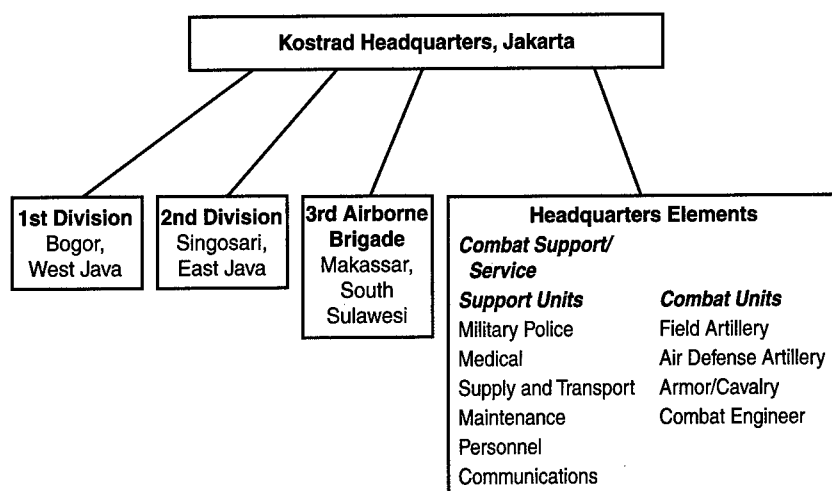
Kostrad Headquarters, Jakarta

1st Division
Bogor, West Java

2nd Division
Singosari, East Java

3rd Airborne Brigade
Makassar, South Sulawesi

Headquarters Elements

Combat Support/ Service

Support Units
Military Police
Medical
Supply and Transport
Maintenance
Personnel
Communications

Combat Units
Field Artillery
Air Defense Artillery
Armor/Cavalry
Combat Engineer